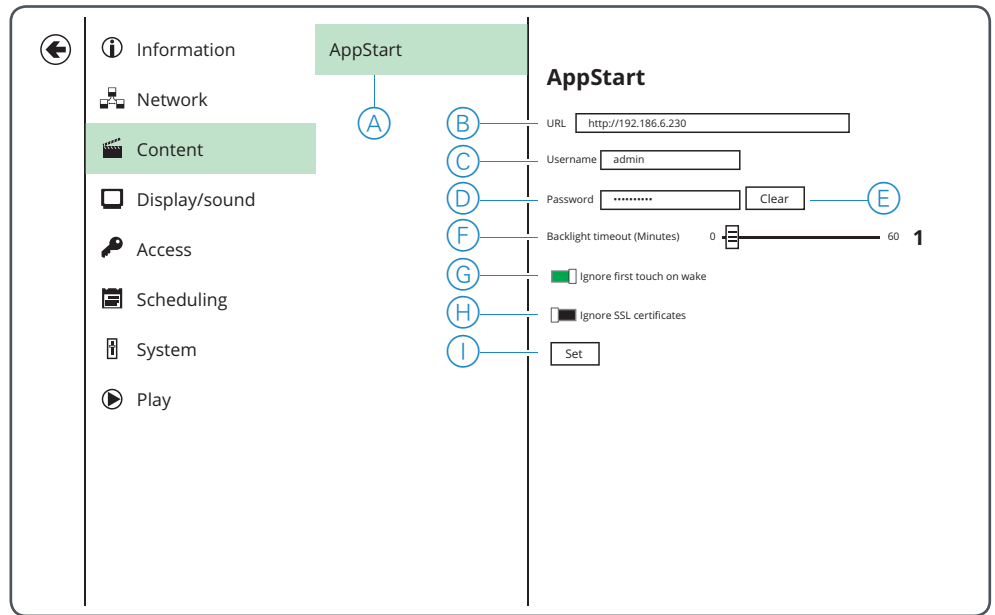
Information

Network

Content

Display/sound

Access

Scheduling

System

Play

AppStart

A

AppStart

B URL http://192.186.6.230

C Username admin

D Password •••••••••• Clear E

F Backlight timeout (Minutes) 0 60 1

G Ignore first touch on wake

H Ignore SSL certificates

I Set